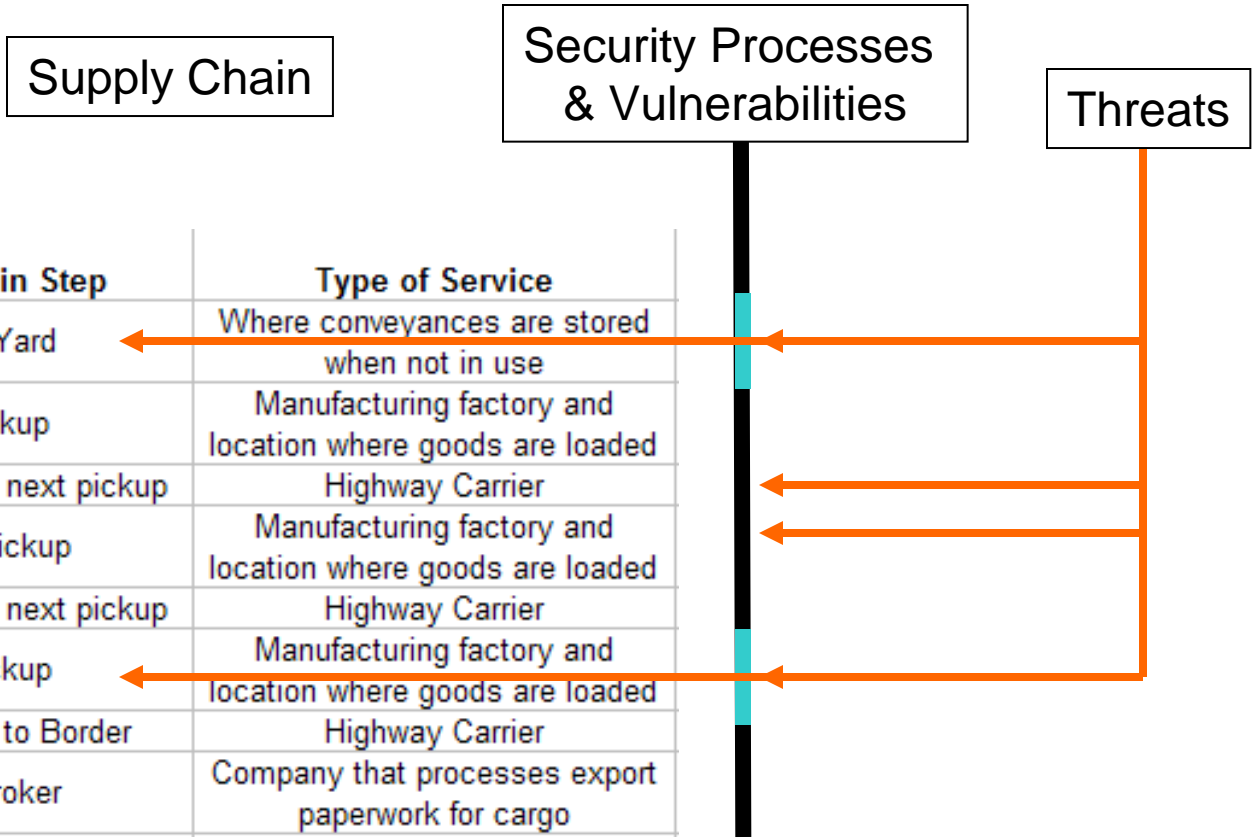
Supply Chain

Security Processes & Vulnerabilities

Threats

| in Step | Type of Service |
|---|---|
| Yard | Where conveyances are stored when not in use |
| kup | Manufacturing factory and location where goods are loaded |
| next pickup | Highway Carrier |
| ickup | Manufacturing factory and location where goods are loaded |
| next pickup | Highway Carrier |
| kup | Manufacturing factory and location where goods are loaded |
| to Border | Highway Carrier |
| roker | Company that processes export paperwork for cargo |